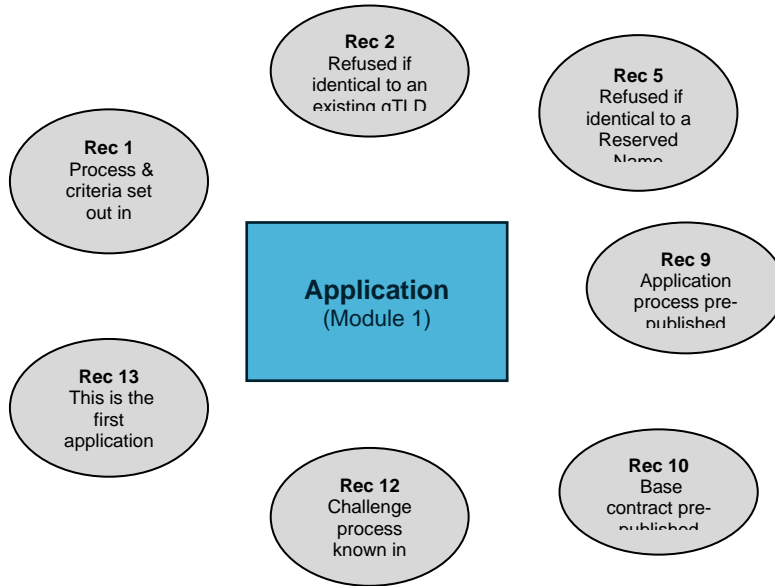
Rec 2
Refused if identical to an existing gTLD

Rec 5
Refused if identical to a Reserved Name

Rec 1
Process & criteria set out in

Application
(Module 1)

Rec 9
Application process pre-published

Rec 13
This is the first application

Rec 12
Challenge process known in

Rec 10
Base contract pre-published